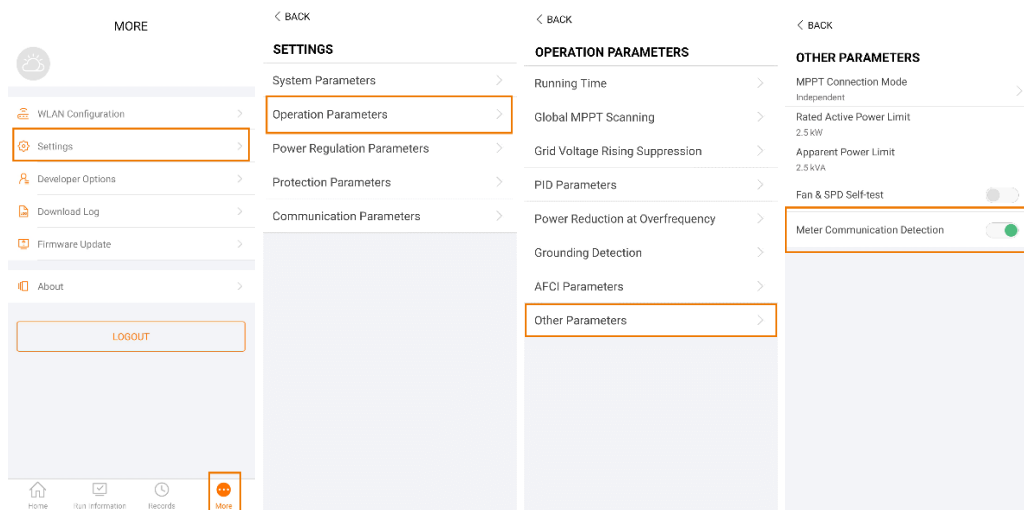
MORE

WLAN Configuration

Settings

Developer Options

Download Log

Firmware Update

About

LOGOUT

Home Run Information Records More

BACK

SETTINGS

System Parameters

Operation Parameters

Power Regulation Parameters

Protection Parameters

Communication Parameters

BACK

OPERATION PARAMETERS

Running Time

Global MPPT Scanning

Grid Voltage Rising Suppression

PID Parameters

Power Reduction at Overfrequency

Grounding Detection

AFCI Parameters

Other Parameters

BACK

OTHER PARAMETERS

MPPT Connection Mode
Independent

Rated Active Power Limit
2.5 kW

Apparent Power Limit
2.5 kVA

Fan & SPD Self-test

Meter Communication Detection